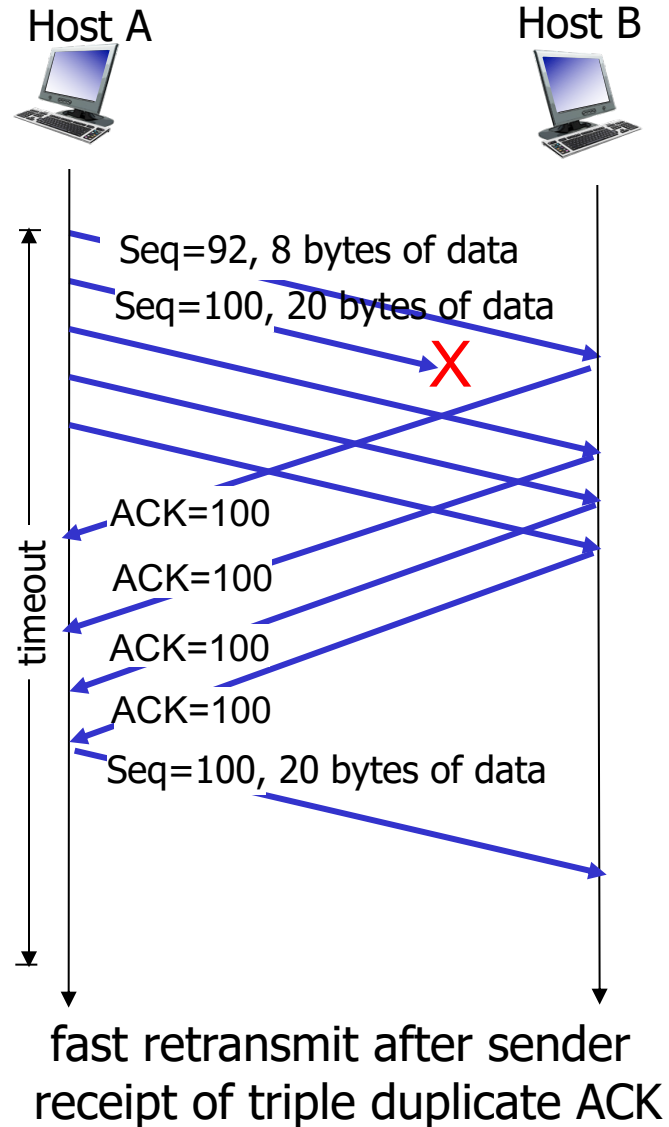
Host A

Host B

Seq=92, 8 bytes of data

Seq=100, 20 bytes of data

X

timeout

ACK=100

ACK=100

ACK=100

ACK=100

Seq=100, 20 bytes of data

fast retransmit after sender receipt of triple duplicate ACK